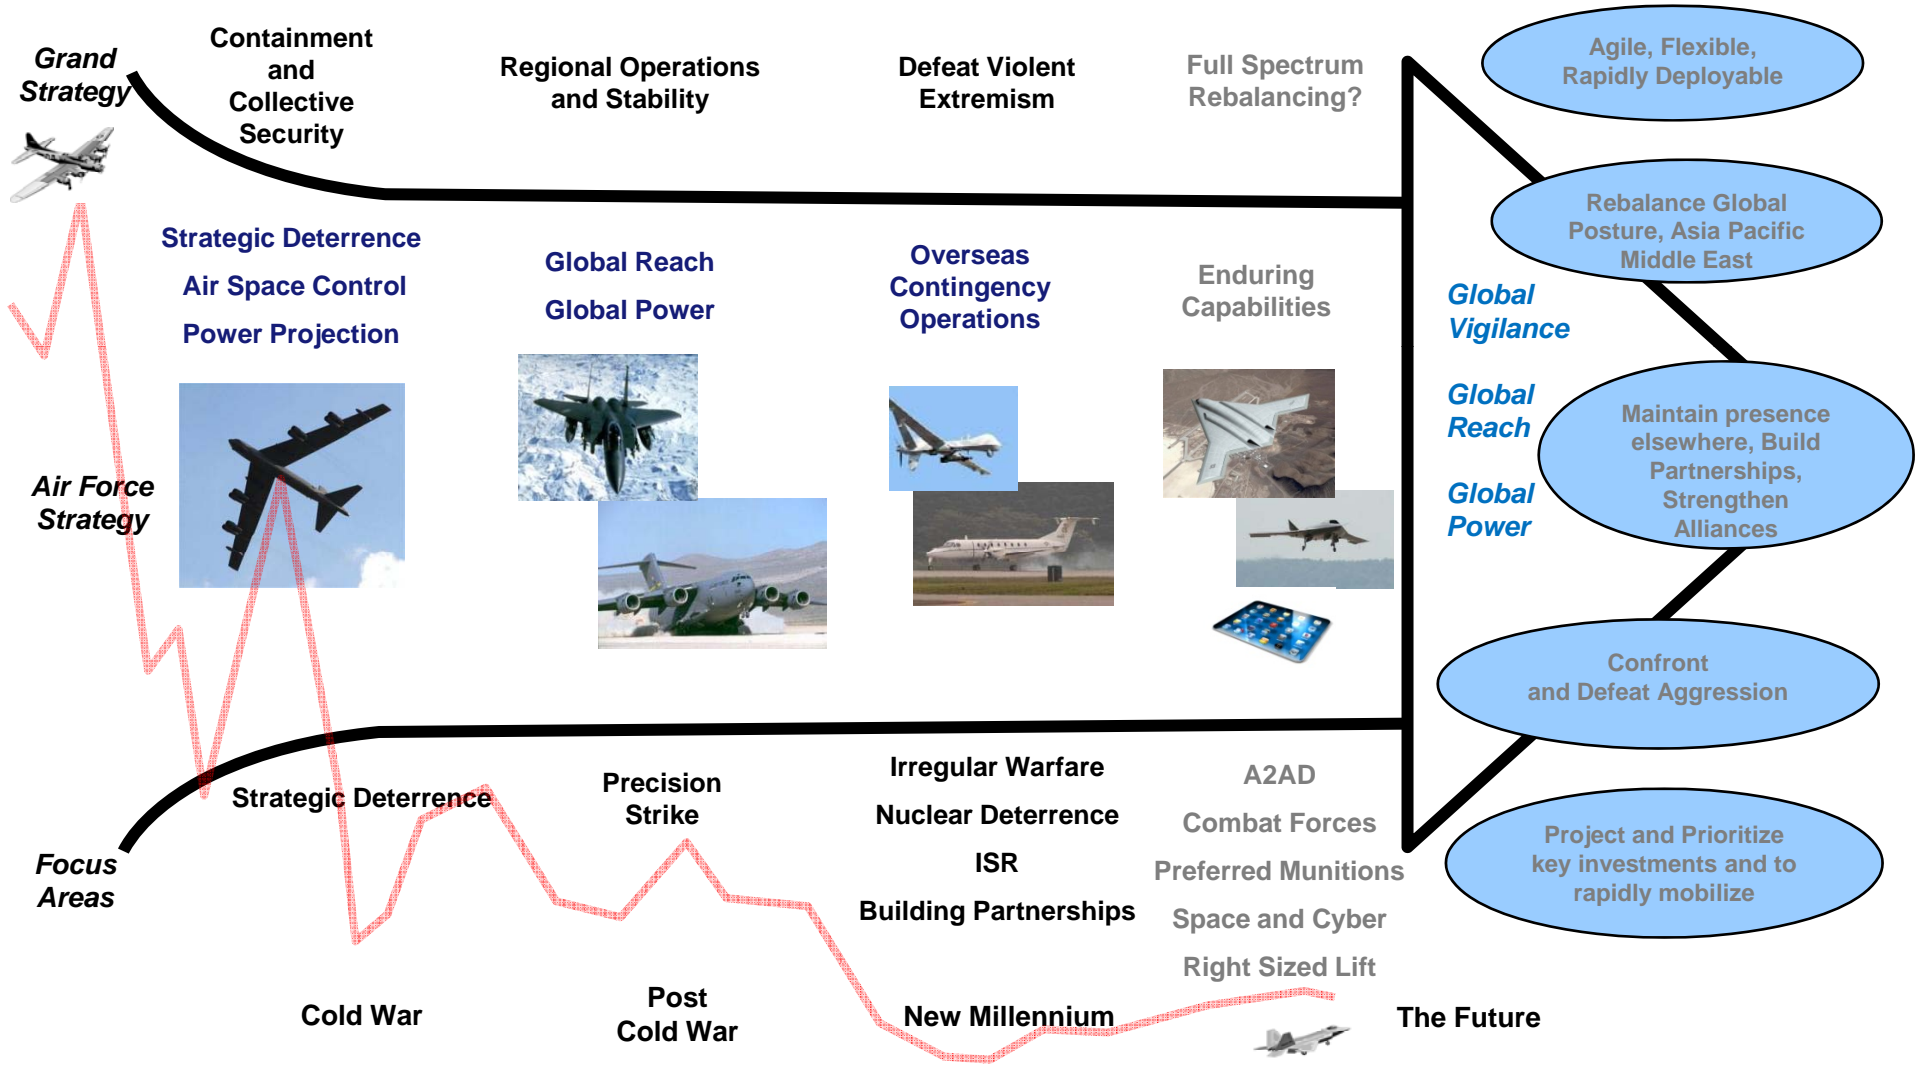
Grand Strategy

Containment and Collective Security

Regional Operations and Stability

Defeat Violent Extremism

Full Spectrum Rebalancing?

Agile, Flexible, Rapidly Deployable

Rebalance Global Posture, Asia Pacific Middle East

Strategic Deterrence

Air Space Control

Power Projection

Global Reach

Global Power

Overseas Contingency Operations

Enduring Capabilities

Global Vigilance

Global Reach

Global Power

Maintain presence elsewhere, Build Partnerships, Strengthen Alliances

Air Force Strategy

Confront and Defeat Aggression

Strategic Deterrence

Precision Strike

Irregular Warfare

Nuclear Deterrence

ISR

Building Partnerships

A2AD

Combat Forces

Preferred Munitions

Space and Cyber

Right Sized Lift

Project and Prioritize key investments and to rapidly mobilize

Focus Areas

Cold War

Post Cold War

New Millennium

The Future